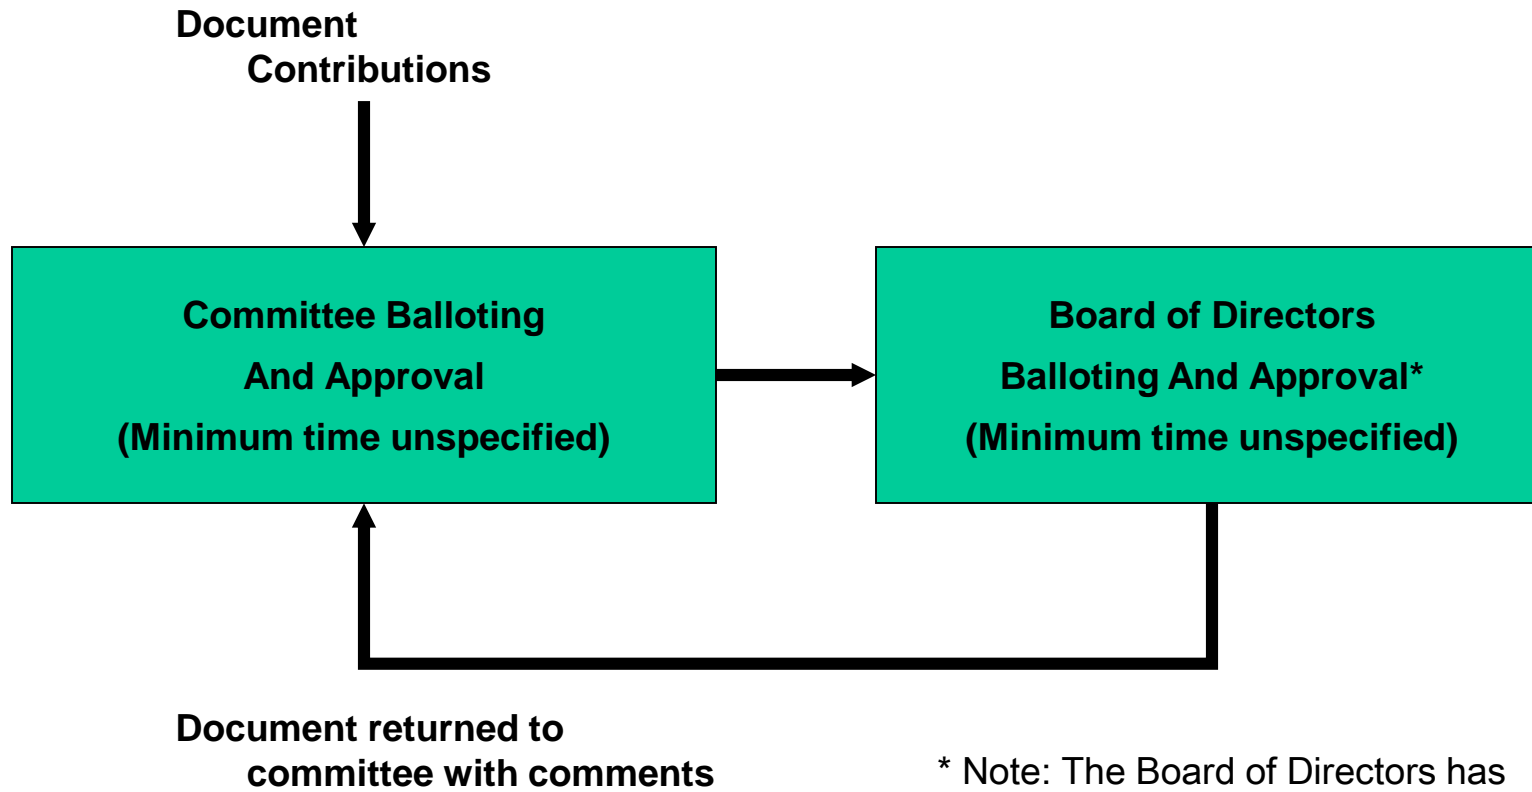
Document
Contributions

Committee Balloting
And Approval
(Minimum time unspecified)

Board of Directors
Balloting And Approval*
(Minimum time unspecified)

Document returned to
committee with comments

* Note: The Board of Directors has